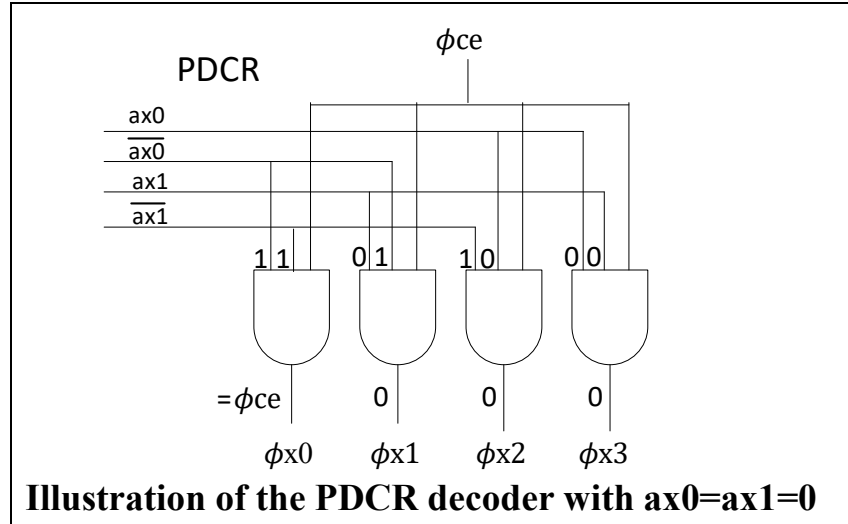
$\phi$ce

PDCR

ax0

$\overline{\text{ax0}}$

ax1

$\overline{\text{ax1}}$

1 1

0 1

1 0

0 0

=$\phi$ce

0

0

0

$\phi$x0

$\phi$x1

$\phi$x2

$\phi$x3

**Illustration of the PDCR decoder with ax0=ax1=0**